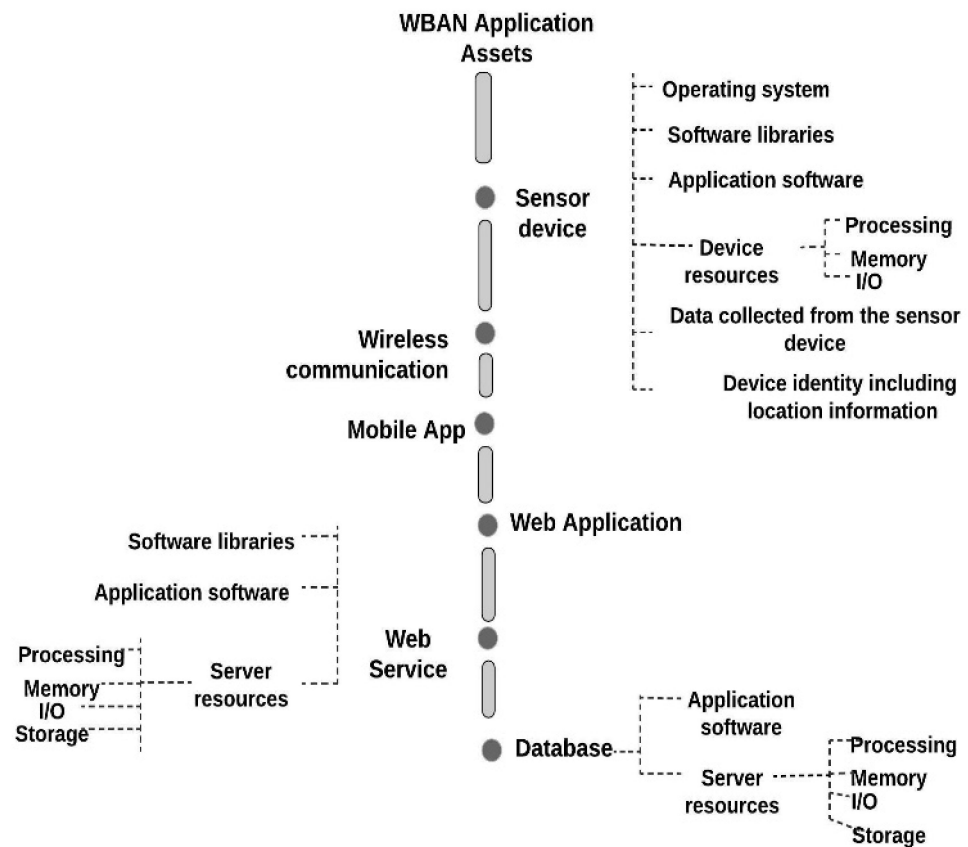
WBAN Application Assets

Sensor device

Operating system

Software libraries

Application software

Device resources

Processing

Memory

I/O

Data collected from the sensor device

Device identity including location information

Wireless communication

Mobile App

Web Application

Software libraries

Application software

Processing

Memory

I/O

Storage

Server resources

Web Service

Database

Application software

Server resources

Processing

Memory

I/O

Storage